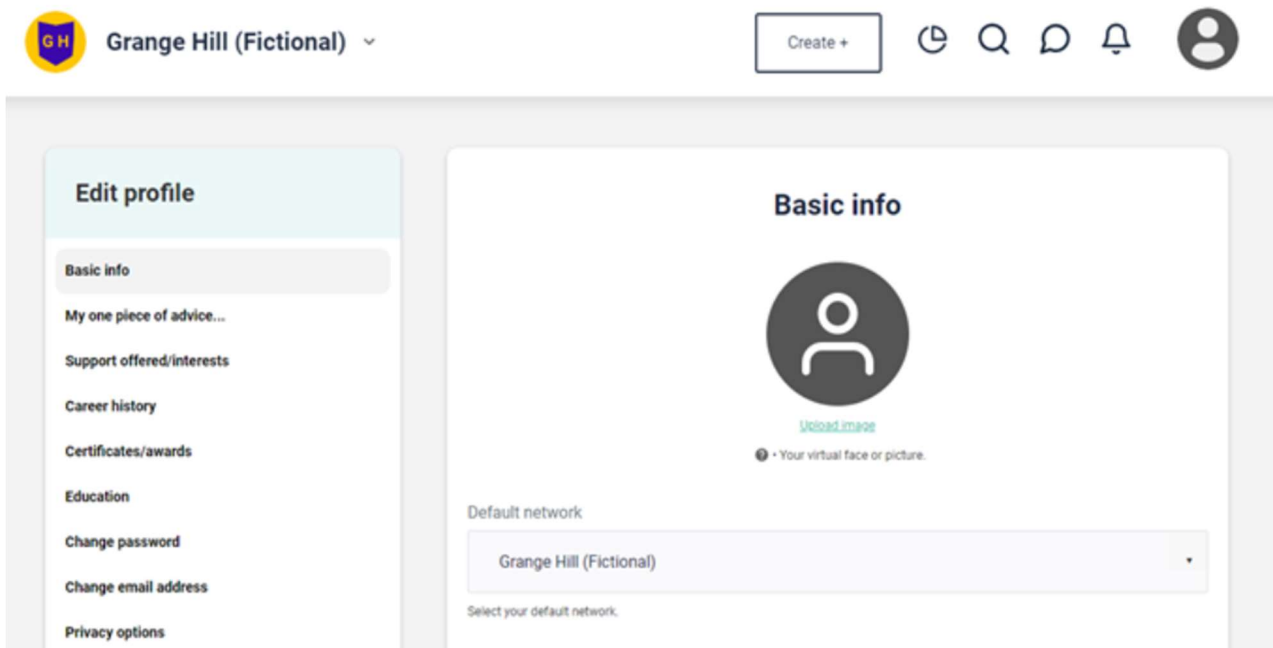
GH Grange Hill (Fictional)

Create +

Edit profile

Basic info
My one piece of advice...
Support offered/interests
Career history
Certificates/awards
Education
Change password
Change email address
Privacy options

Basic info

Upload image

• Your virtual face or picture.

Default network

Grange Hill (Fictional)

Select your default network.